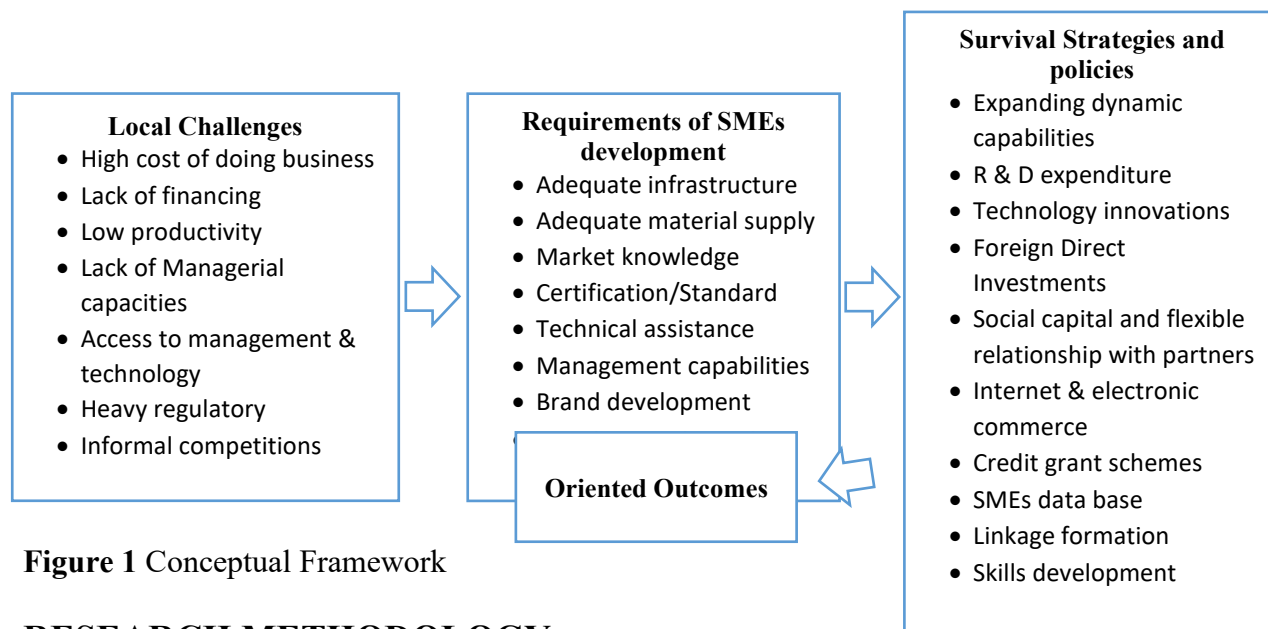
Local Challenges
- High cost of doing business
- Lack of financing
- Low productivity
- Lack of Managerial capacities
- Access to management & technology
- Heavy regulatory
- Informal competitions

Requirements of SMEs development
- Adequate infrastructure
- Adequate material supply
- Market knowledge
- Certification/Standard
- Technical assistance
- Management capabilities
- Brand development
- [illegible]

Oriented Outcomes

Survival Strategies and policies
- Expanding dynamic capabilities
- R & D expenditure
- Technology innovations
- Foreign Direct Investments
- Social capital and flexible relationship with partners
- Internet & electronic commerce
- Credit grant schemes
- SMEs data base
- Linkage formation
- Skills development

Figure 1 Conceptual Framework

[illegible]